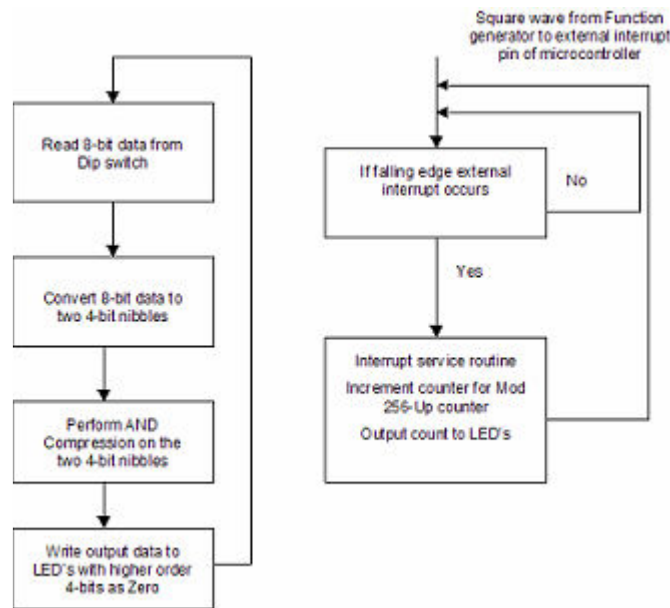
Read 8-bit data from Dip switch

Convert 8-bit data to two 4-bit nibbles

Perform AND Compression on the two 4-bit nibbles

Write output data to LED's with higher order 4-bits as Zero

Square wave from Function generator to external interrupt pin of microcontroller

If falling edge external interrupt occurs

No

Yes

Interrupt service routine

Increment counter for Mod 256-Up counter

Output count to LED's